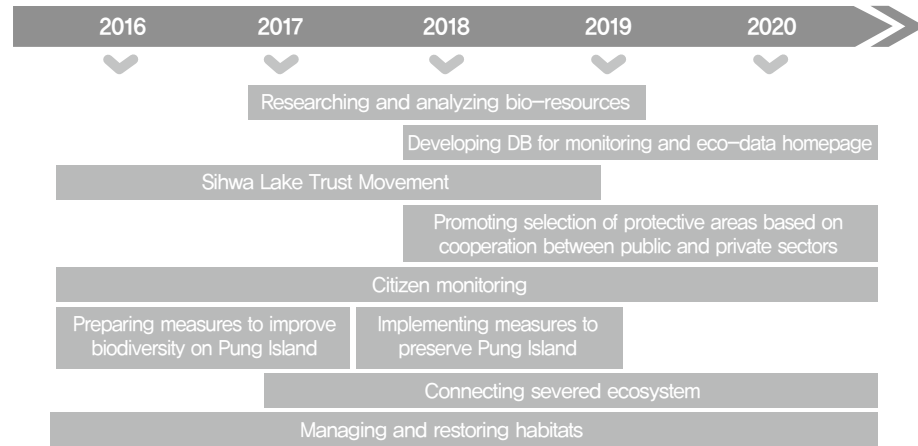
2016 2017 2018 2019 2020

Researching and analyzing bio-resources

Developing DB for monitoring and eco-data homepage

Sihwa Lake Trust Movement

Promoting selection of protective areas based on cooperation between public and private sectors

Citizen monitoring

Preparing measures to improve biodiversity on Pung Island

Implementing measures to preserve Pung Island

Connecting severed ecosystem

Managing and restoring habitats